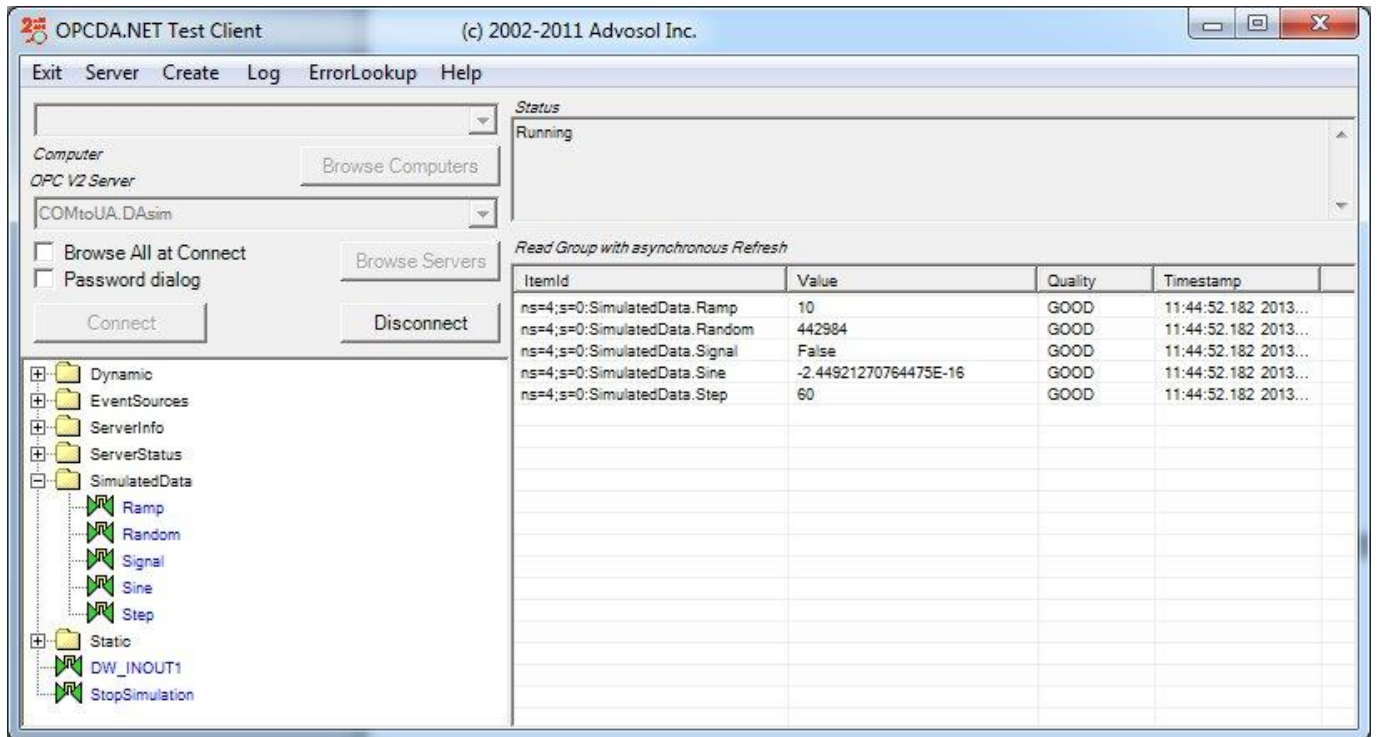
OPCDA.NET Test Client (c) 2002-2011 Advosol Inc.

Exit Server Create Log ErrorLookup Help

Computer
Browse Computers
OPC V2 Server
COMtoUA.DAsim
Browse All at Connect
Password dialog
Browse Servers
Connect
Disconnect

Dynamic
EventSources
ServerInfo
ServerStatus
SimulatedData
Ramp
Random
Signal
Sine
Step
Static
DW_INOUT1
StopSimulation

Status
Running

Read Group with asynchronous Refresh

| ItemId | Value | Quality | Timestamp |
|---|---|---|---|
| ns=4;s=0:SimulatedData.Ramp | 10 | GOOD | 11:44:52.182 2013... |
| ns=4;s=0:SimulatedData.Random | 442984 | GOOD | 11:44:52.182 2013... |
| ns=4;s=0:SimulatedData.Signal | False | GOOD | 11:44:52.182 2013... |
| ns=4;s=0:SimulatedData.Sine | -2.44921270764475E-16 | GOOD | 11:44:52.182 2013... |
| ns=4;s=0:SimulatedData.Step | 60 | GOOD | 11:44:52.182 2013... |